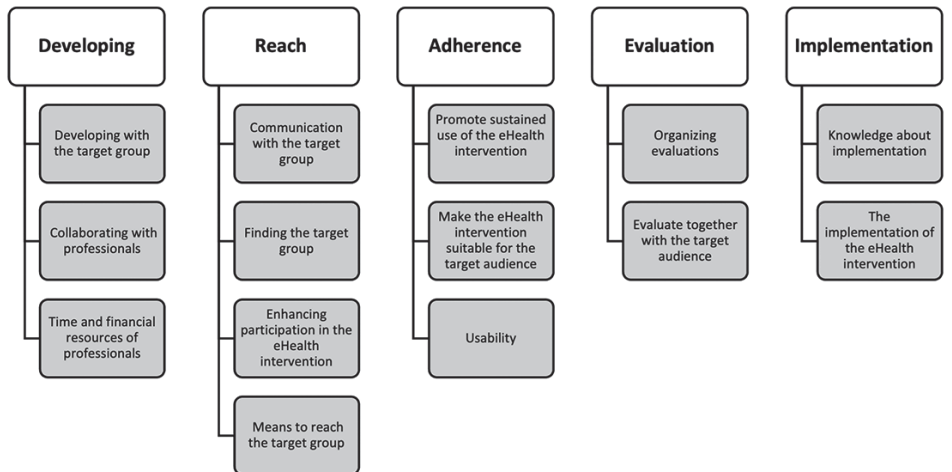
Developing

Developing with the target group

Collaborating with professionals

Time and financial resources of professionals

Reach

Communication with the target group

Finding the target group

Enhancing participation in the eHealth intervention

Means to reach the target group

Adherence

Promote sustained use of the eHealth intervention

Make the eHealth intervention suitable for the target audience

Usability

Evaluation

Organizing evaluations

Evaluate together with the target audience

Implementation

Knowledge about implementation

The implementation of the eHealth intervention